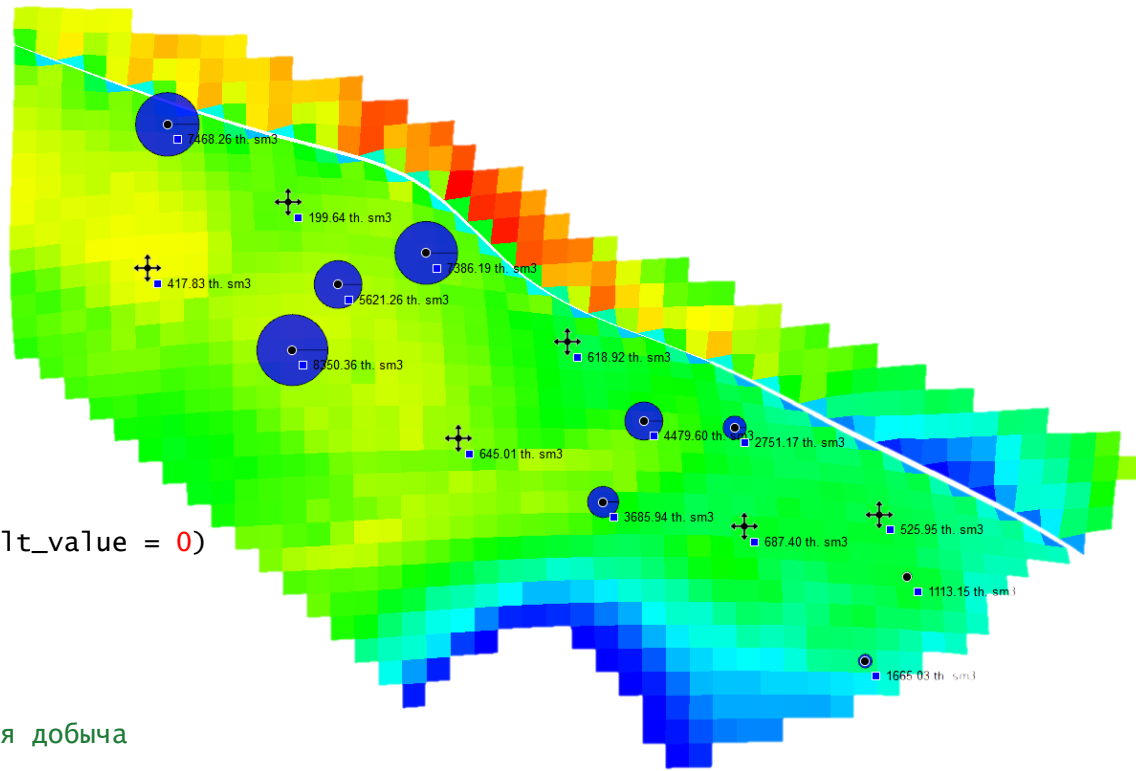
7468.26 th. sm3
199.64 th. sm3
417.83 th. sm3
7386.19 th. sm3
5621.26 th. sm3
8350.36 th. sm3
618.92 th. sm3
4479.60 th. sm3
2751.17 th. sm3
645.01 th. sm3
lt_value = 0)
3685.94 th. sm3
687.40 th. sm3
525.95 th. sm3
1113.15 th. sm3
1665.03 th. sm3
я добыча